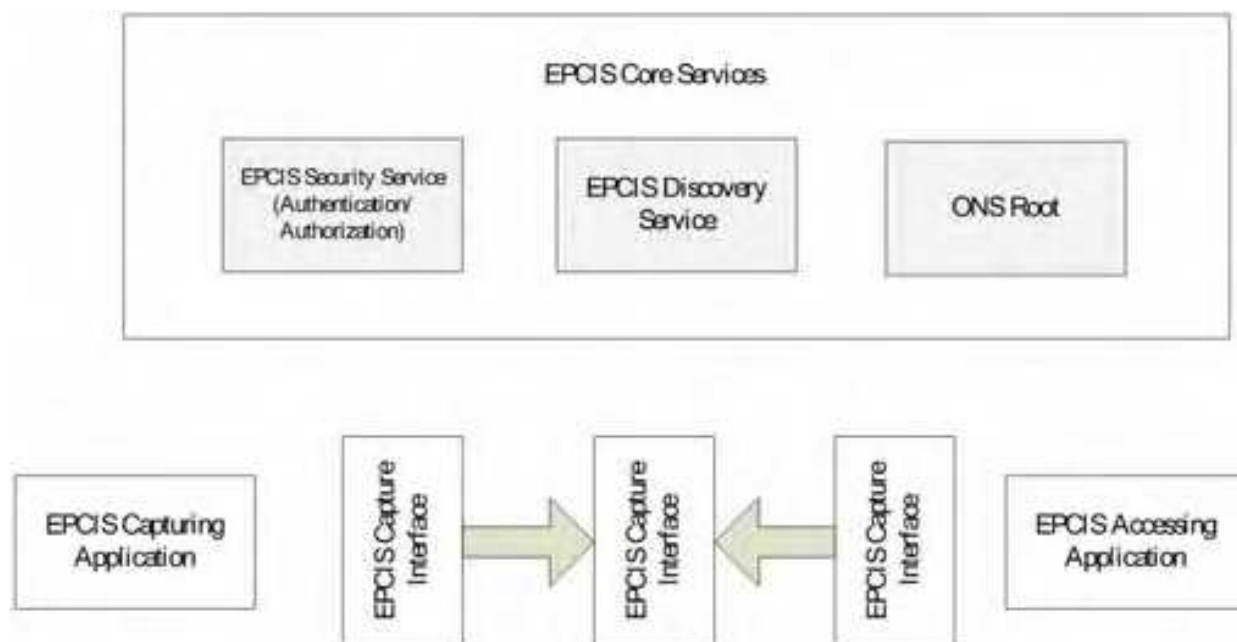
EPCIS Core Services

EPCIS Security Service (Authentication/ Authorization)

EPCIS Discovery Service

ONS Root

EPCIS Capturing Application

EPCIS Capture Interface

EPCIS Capture Interface

EPCIS Capture Interface

EPCIS Accessing Application